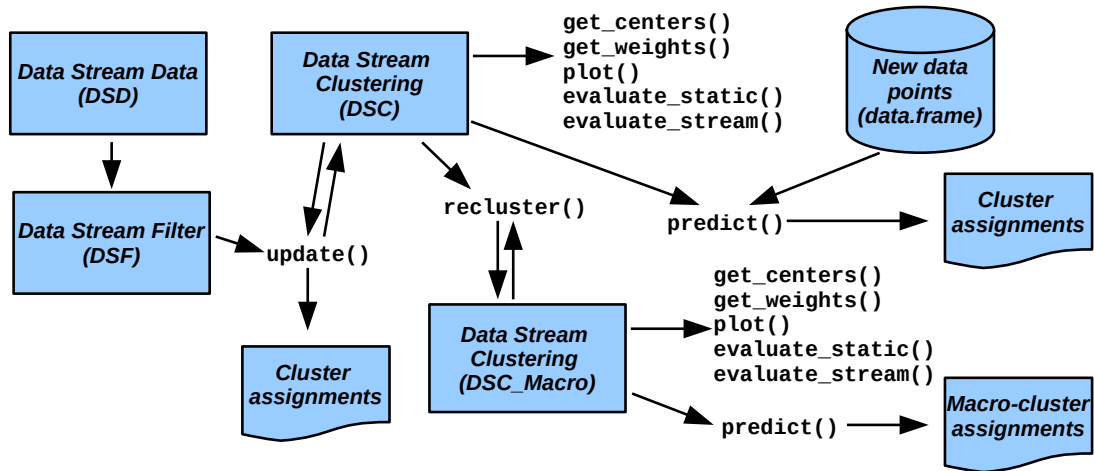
Data Stream Data (DSD)

Data Stream Clustering (DSC)

get_centers()
get_weights()
plot()
evaluate_static()
evaluate_stream()

New data points (data.frame)

Data Stream Filter (DSF)

update()

recluster()

predict()

Cluster assignments

get_centers()
get_weights()
plot()
evaluate_static()
evaluate_stream()

Data Stream Clustering (DSC_Macro)

Cluster assignments

predict()

Macro-cluster assignments